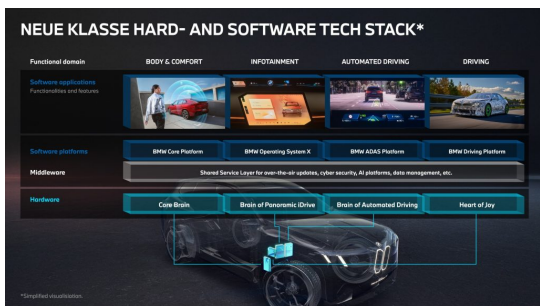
NEUE KLASSE HARD- AND SOFTWARE TECH STACK*

| Functional domain | BODY & COMFORT | INFOTAINMENT | AUTOMATED DRIVING | DRIVING |
|---|---|---|---|---|
| Software applications Functionalities and features | | | | |
| Software platforms | BMW Core Platform | BMW Operating System X | BMW ADAS Platform | BMW Driving Platform |
| Middleware | Shared Service Layer for over-the-air updates, cyber security, AI platforms, data management, etc. | | | |
| Hardware | Core Brain | Brain of Panoramic iDrive | Brain of Automated Driving | Heart of Joy |

*Simplified visualisation.